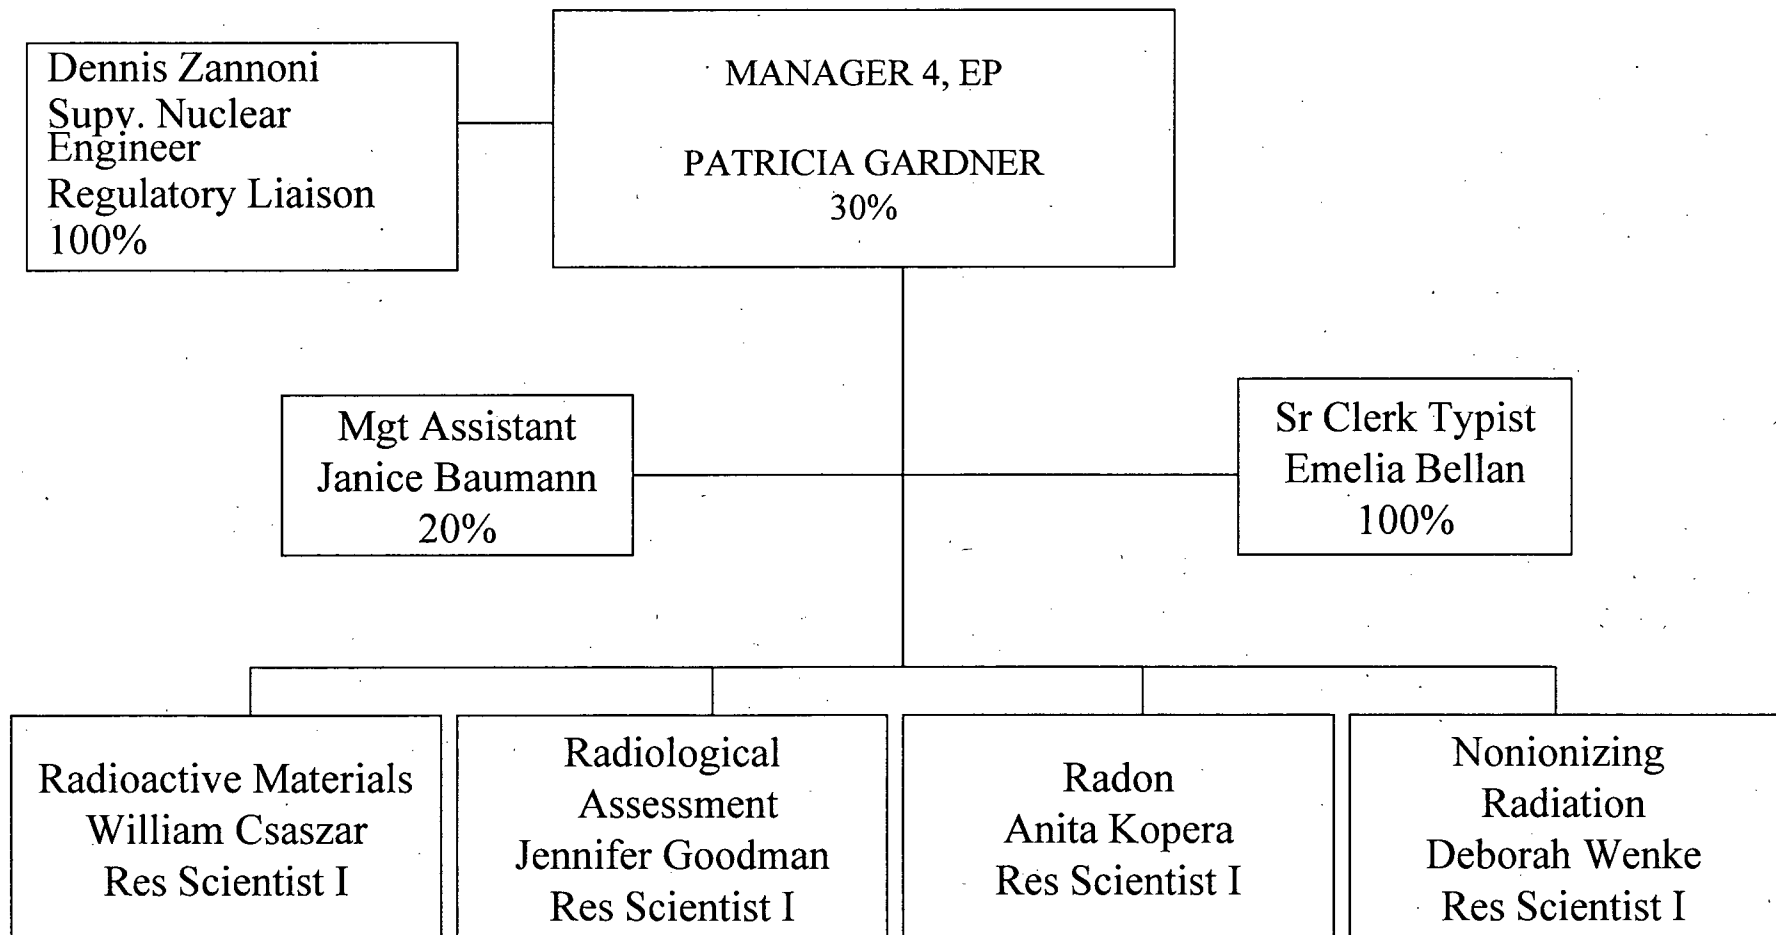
MANAGER 4, EP

PATRICIA GARDNER
30%

Dennis Zannoni
Supv. Nuclear Engineer
Regulatory Liaison
100%

Mgt Assistant
Janice Baumann
20%

Sr Clerk Typist
Emelia Bellan
100%

Radioactive Materials
William Csaszar
Res Scientist I

Radiological Assessment
Jennifer Goodman
Res Scientist I

Radon
Anita Kopera
Res Scientist I

Nonionizing Radiation
Deborah Wenke
Res Scientist I